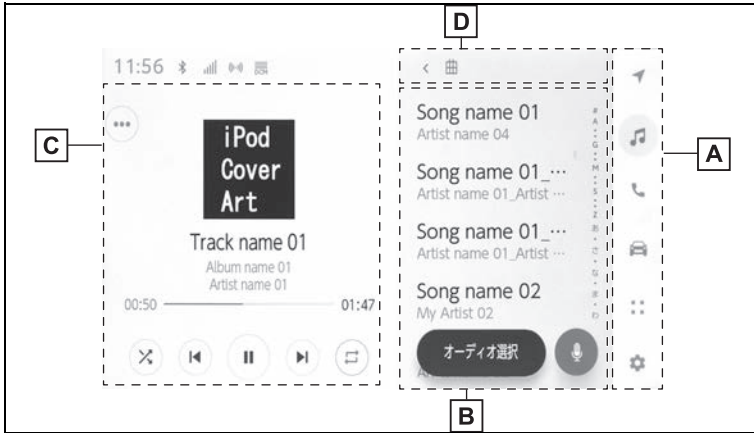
D

11:56

C

iPod Cover Art

Track name 01

Album name 01

Artist name 01

00:50

01:47

Song name 01

Artist name 04

Song name 01_…

Artist name 01_Artist …

Song name 01_…

Artist name 01_Artist …

Song name 02

My Artist 02

オーディオ選択

A

B